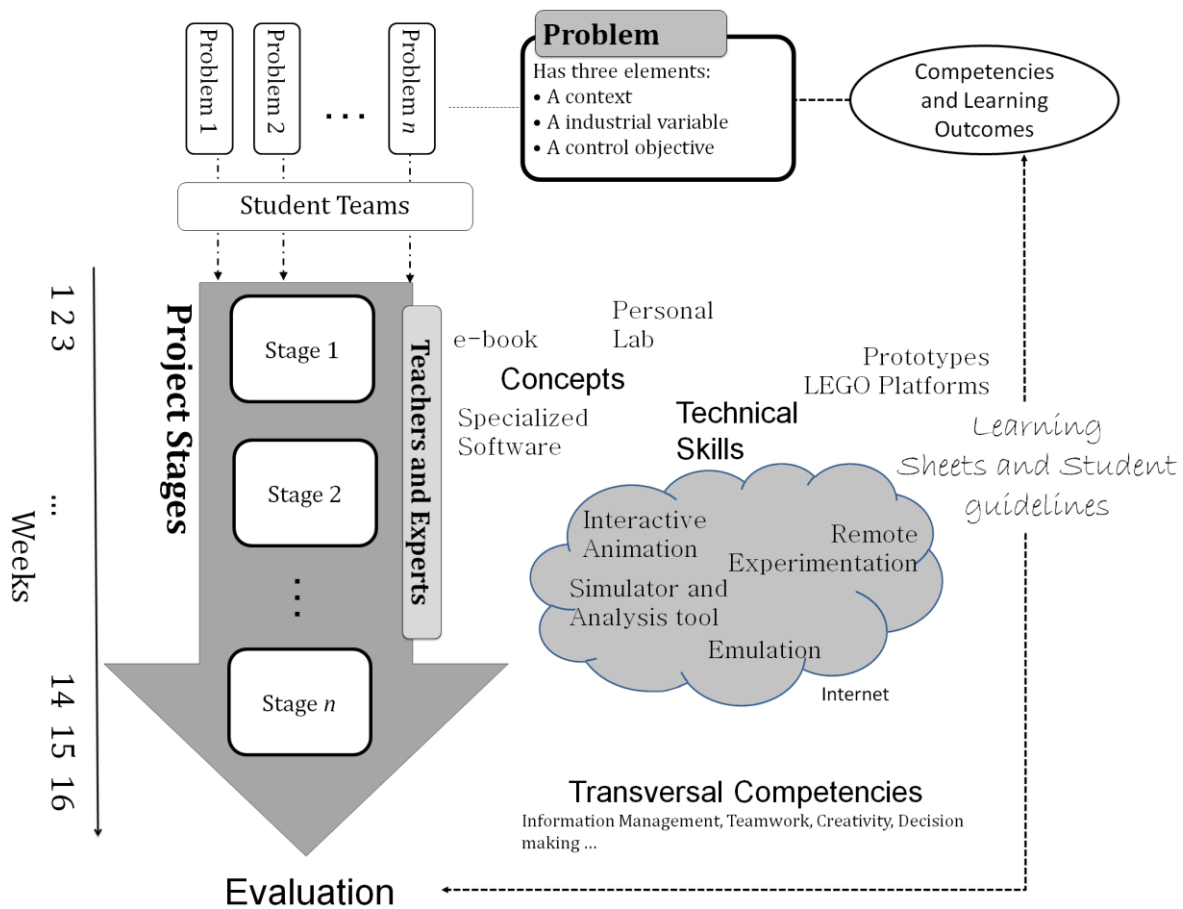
Problem 1

Problem 2

...

Problem $n$

Problem

Has three elements:
• A context
• A industrial variable
• A control objective

Competencies and Learning Outcomes

Student Teams

1 2 3

...

Weeks

14 15 16

Project Stages

Stage 1

Stage 2

...

Stage $n$

Teachers and Experts

e-book

Personal Lab

Concepts

Specialized Software

Prototypes LEGO Platforms

Technical Skills

Learning Sheets and Student guidelines

Interactive Animation

Remote Experimentation

Simulator and Analysis tool

Emulation

Internet

Transversal Competencies

Information Management, Teamwork, Creativity, Decision making ...

Evaluation